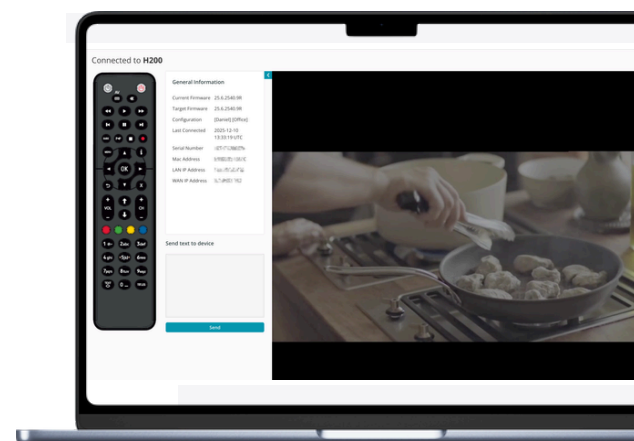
Connected to H200

General Information

Current Firmware 25.6.2540.98
Target Firmware 25.6.2540.98
Configuration [Daniel] [Office]
Last Connected 2025-12-10 13:33:19 UTC
Serial Number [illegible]
Mac Address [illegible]
LAN IP Address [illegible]
WAN IP Address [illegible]

Send text to device

Send

OK
VOL
CH
1 2abc 3def
4ghi 5jkl 6mno
7pqrs 8tuv 9wxyz
0